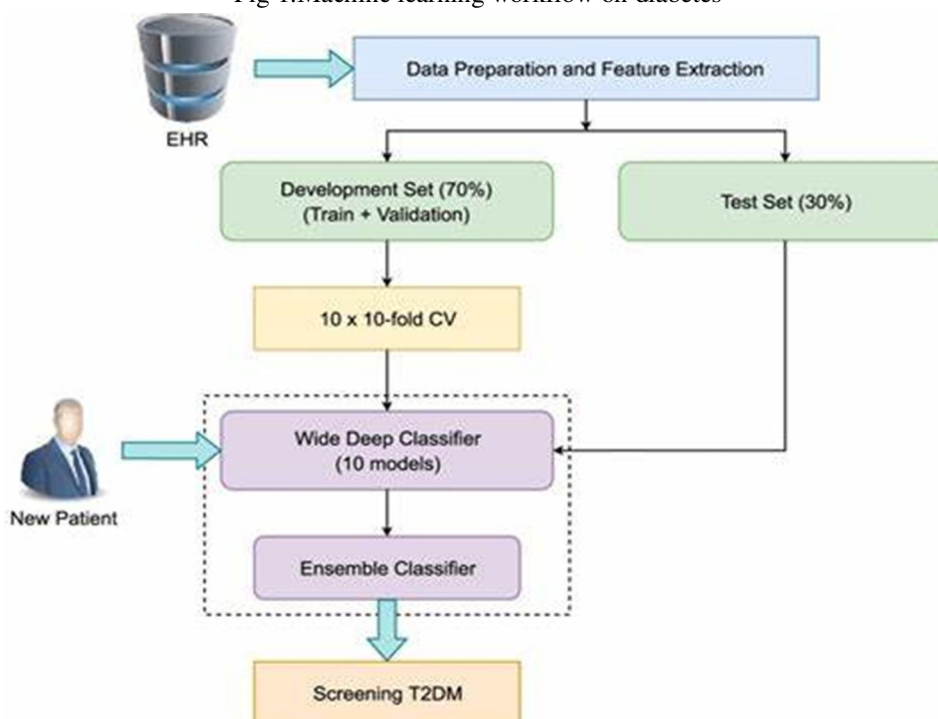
Fig 1.Machine learning workflow on diabetes

EHR

Data Preparation and Feature Extraction

Development Set (70%)
(Train + Validation)

Test Set (30%)

10 x 10-fold CV

New Patient

Wide Deep Classifier
(10 models)

Ensemble Classifier

Screening T2DM